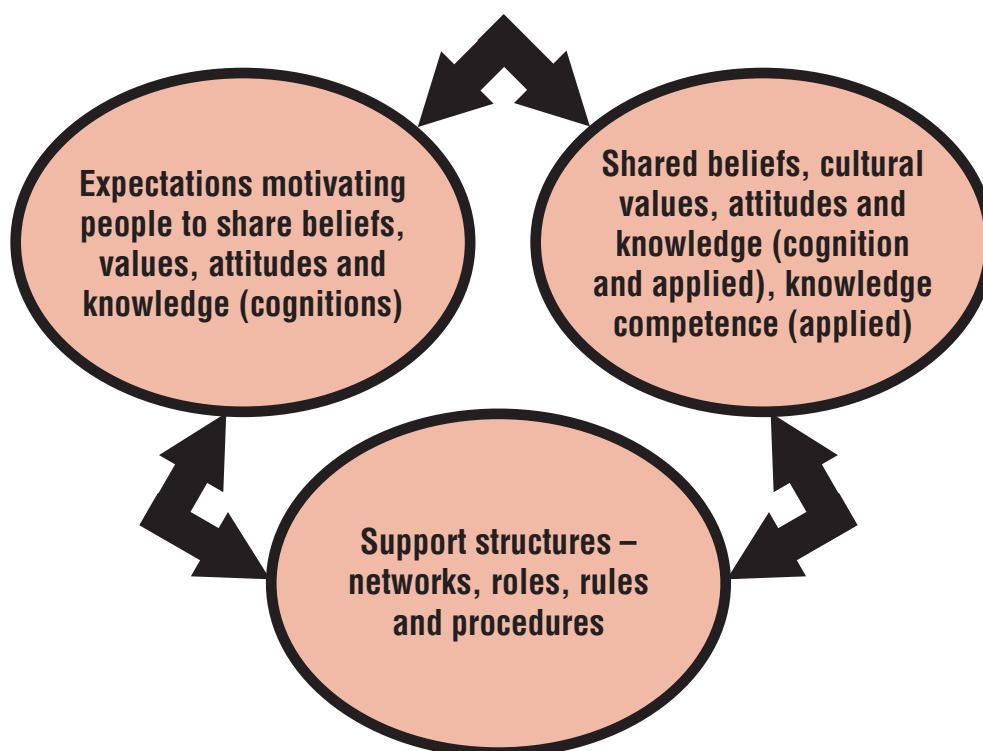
Expectations motivating people to share beliefs, values, attitudes and knowledge (cognitions)

Shared beliefs, cultural values, attitudes and knowledge (cognition and applied), knowledge competence (applied)

Support structures – networks, roles, rules and procedures